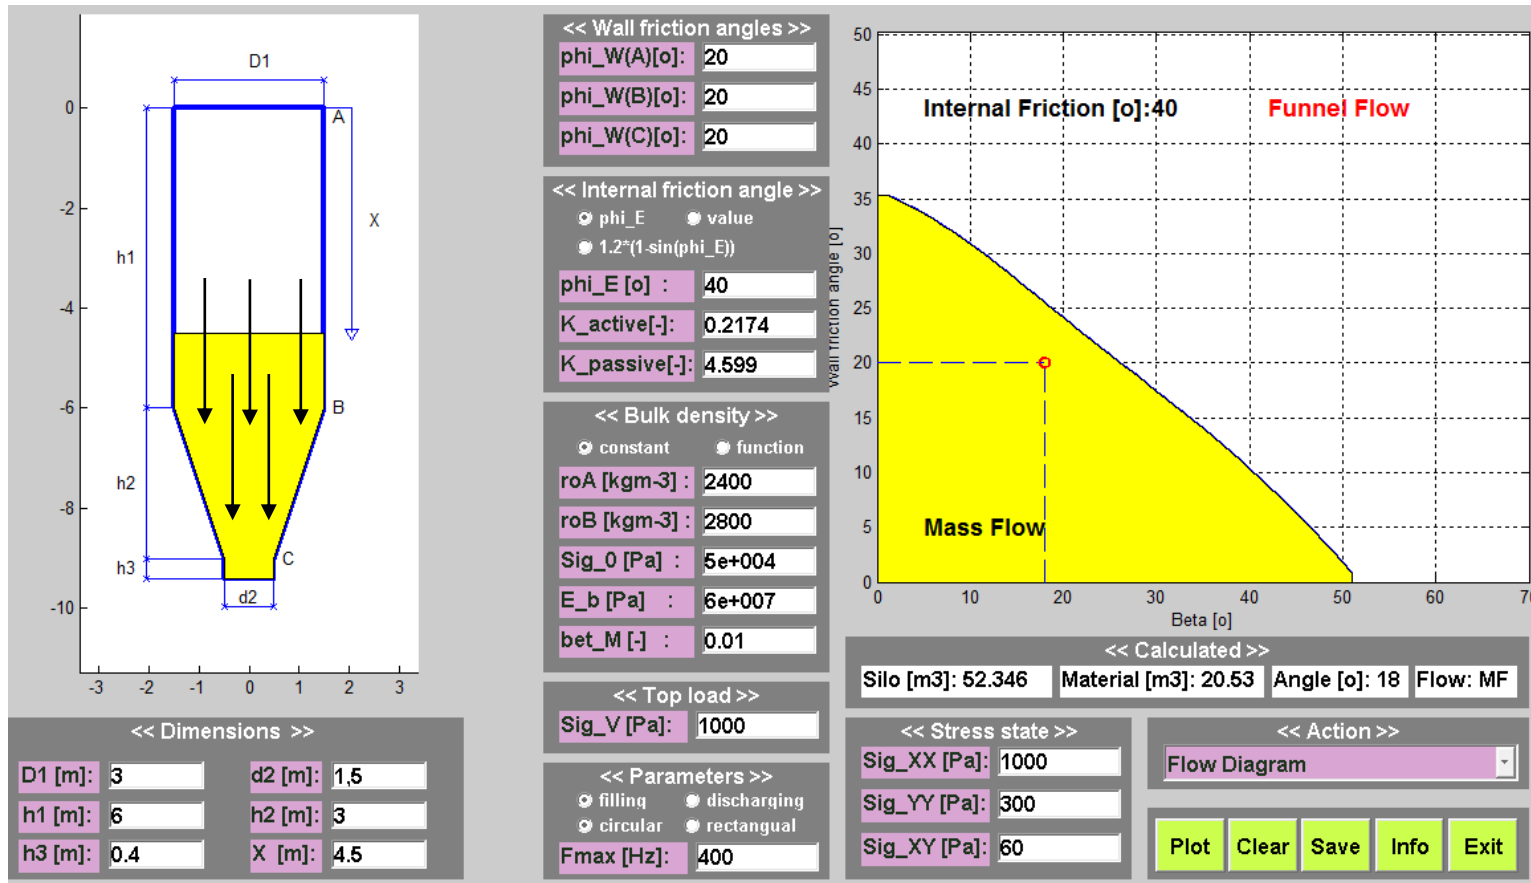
D1

0

-2

-4

-6

-8

-10

h1

h2

h3

A

B

C

X

d2

-3 -2 -1 0 1 2 3

<< Dimensions >>

D1 [m]: 3
d2 [m]: 1,5
h1 [m]: 6
h2 [m]: 3
h3 [m]: 0.4
X [m]: 4.5

<< Wall friction angles >>

phi_W(A)[o]: 20
phi_W(B)[o]: 20
phi_W(C)[o]: 20

<< Internal friction angle >>

phi_E
value
1.2*(1-sin(phi_E))

phi_E [o] : 40
K_active[-]: 0.2174
K_passive[-]: 4.599

<< Bulk density >>

constant
function

roA [kgm-3] : 2400
roB [kgm-3] : 2800
Sig_0 [Pa] : 5e+004
E_b [Pa] : 6e+007
bet_M [-] : 0.01

<< Top load >>

Sig_V [Pa]: 1000

<< Parameters >>

filling
discharging
circular
rectangual

Fmax [Hz]: 400

Internal Friction [o]:40

Funnel Flow

Mass Flow

Wall friction angle [o]

Beta [o]

50 45 40 35 30 25 20 15 10 5 0

0 10 20 30 40 50 60 70

<< Calculated >>

Silo [m3]: 52.346
Material [m3]: 20.53
Angle [o]: 18
Flow: MF

<< Stress state >>

Sig_XX [Pa]: 1000
Sig_YY [Pa]: 300
Sig_XY [Pa]: 60

<< Action >>

Flow Diagram

Plot
Clear
Save
Info
Exit